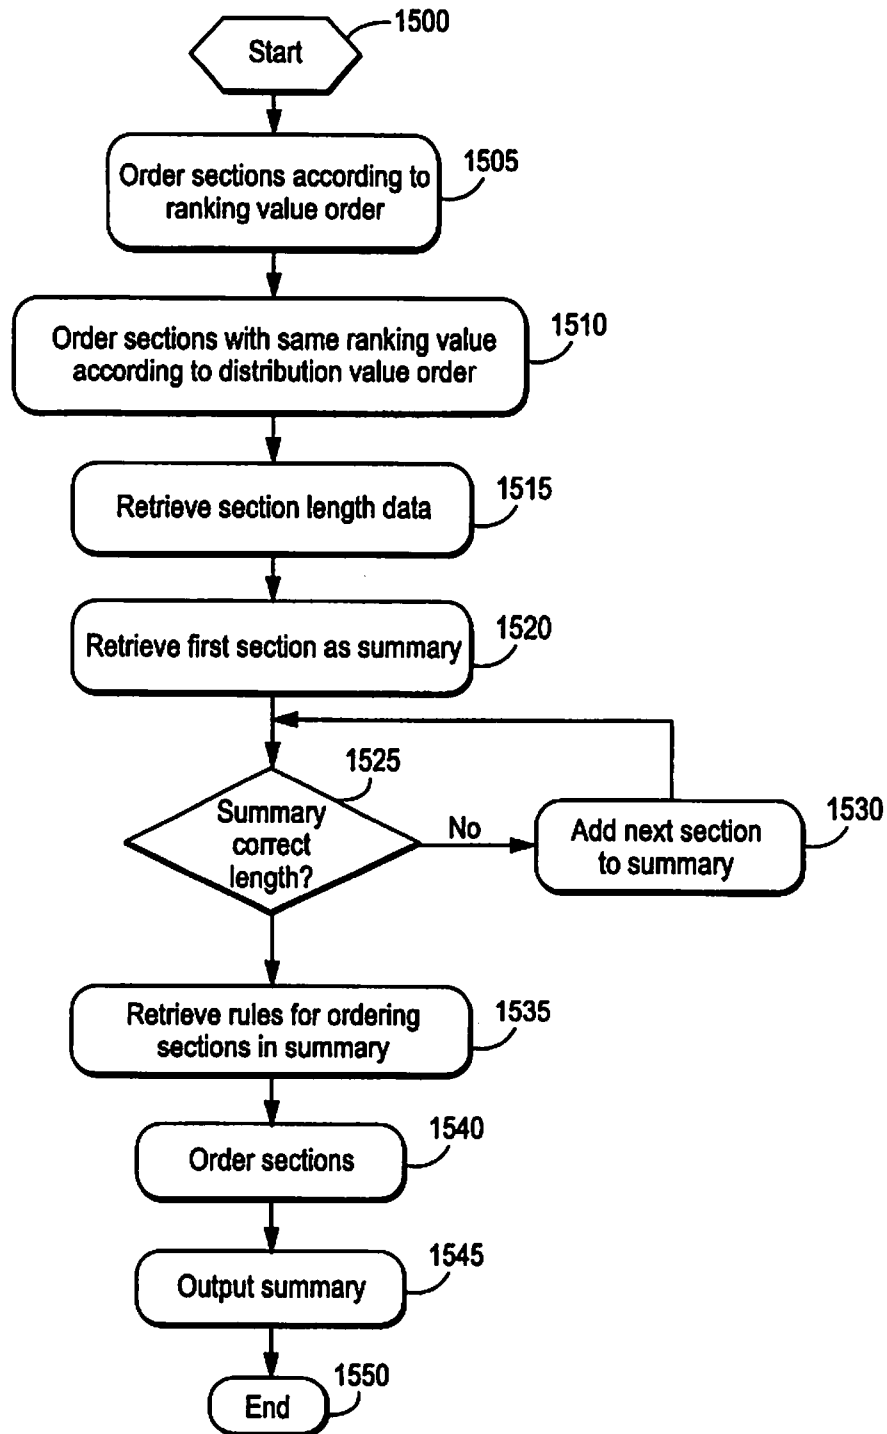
Start 1500

Order sections according to ranking value order 1505

Order sections with same ranking value according to distribution value order 1510

Retrieve section length data 1515

Retrieve first section as summary 1520

1525

Summary correct length?

No

Add next section to summary 1530

Retrieve rules for ordering sections in summary 1535

Order sections 1540

Output summary 1545

End 1550